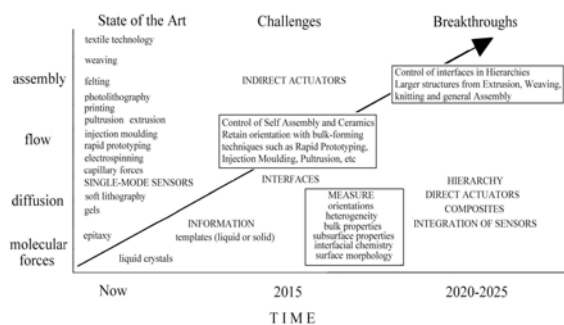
State of the Art

Challenges

Breakthroughs

assembly

flow

diffusion

molecular forces

textile technology

weaving

felting

photolithography

printing

pultrusion extrusion

injection moulding

rapid prototyping

electrospinning

capillary forces

SINGLE-MODE SENSORS

soft lithography

gels

epitaxy

liquid crystals

INDIRECT ACTUATORS

Control of Self Assembly and Ceramics
Retain orientation with bulk-forming techniques such as Rapid Prototyping, Injection Moulding, Pultrusion, etc

INTERFACES

INFORMATION
templates (liquid or solid)

MEASURE
orientations
heterogeneity
bulk properties
subsurface properties
interfacial chemistry
surface morphology

Control of interfaces in Hierarchies
Larger structures from Extrusion, Weaving, knitting and general Assembly

HIERARCHY
DIRECT ACTUATORS
COMPOSITES
INTEGRATION OF SENSORS

Now

2015

2020-2025

TIME